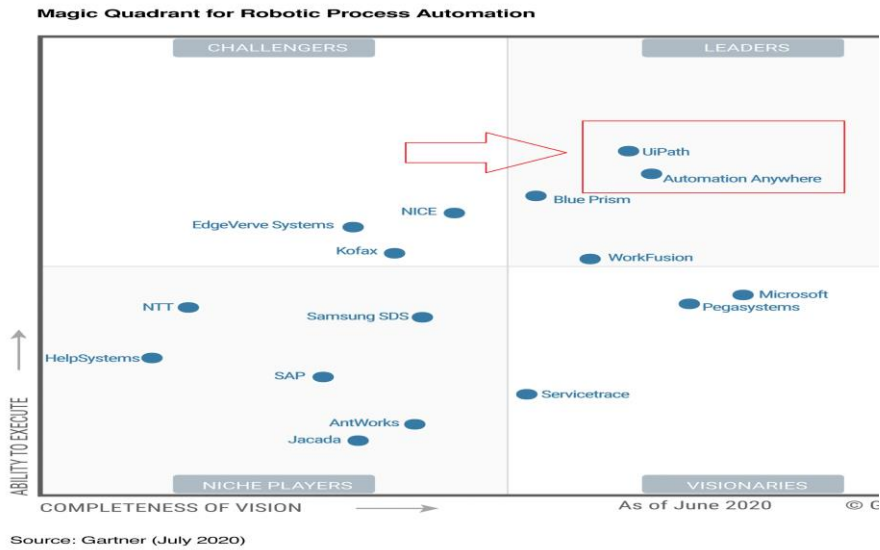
Magic Quadrant for Robotic Process Automation

CHALLENGERS

LEADERS

UiPath

Automation Anywhere

Blue Prism

NICE

EdgeVerve Systems

Kofax

WorkFusion

NTT

Samsung SDS

Microsoft

Pegasystems

HelpSystems

SAP

Servicetrace

AntWorks

Jacada

NICHE PLAYERS

VISIONARIES

ABILITY TO EXECUTE

COMPLETENESS OF VISION

As of June 2020

© G

Source: Gartner (July 2020)